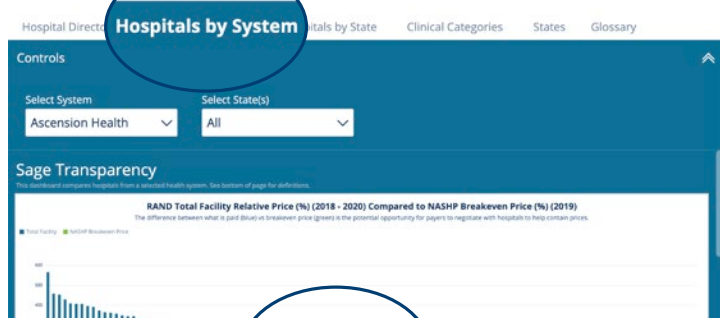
Hospital Directo Hospitals by System itals by State Clinical Categories States Glossary

Controls

Select System
Ascension Health

Select State(s)
All

Sage Transparency

This dashboard compares hospitals from a selected health system. See bottom of page for definitions.

RAND Total Facility Relative Price (%) (2018 - 2020) Compared to NASHP Breakeven Price (%) (2019)

The difference between what is paid (blue) vs breakeven price (green) is the potential opportunity for payers to negotiate with hospitals to help contain prices.

Total Facility NASHP Breakeven Price

600

400